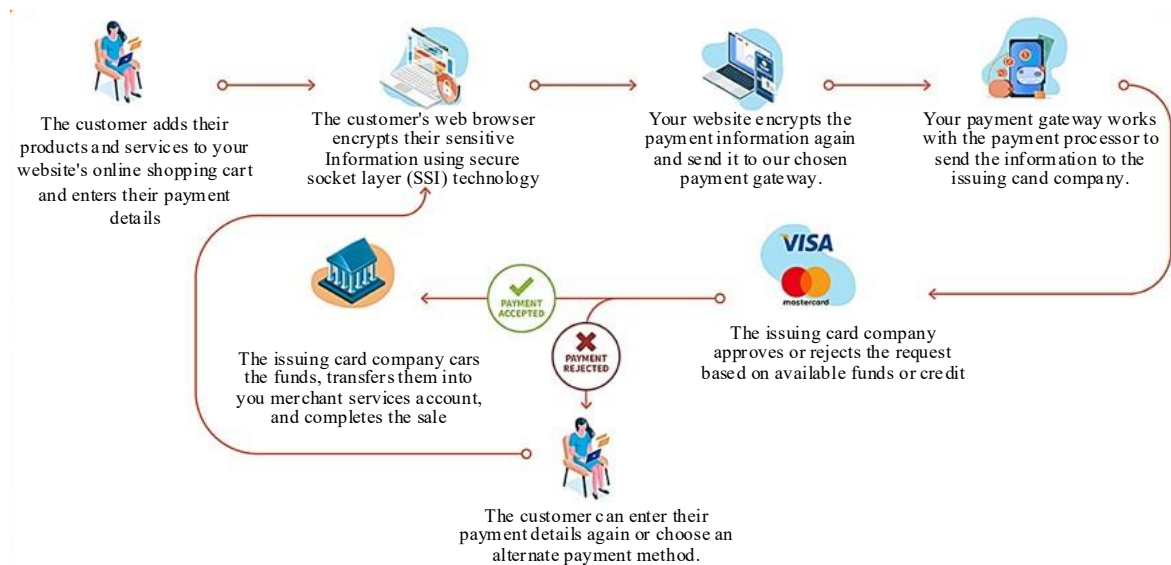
The customer adds their products and services to your website's online shopping cart and enters their payment details

The customer's web browser encrypts their sensitive Information using secure socket layer (SSI) technology

Your website encrypts the payment information again and send it to our chosen payment gateway.

Your payment gateway works with the payment processor to send the information to the issuing cand company.

VISA

mastercard

The issuing card company approves or rejects the request based on available funds or credit

PAYMENT ACCEPTED

PAYMENT REJECTED

The issuing card company cars the funds, transfers them into you merchant services account, and completes the sale

The customer can enter their payment details again or choose an alternate payment method.